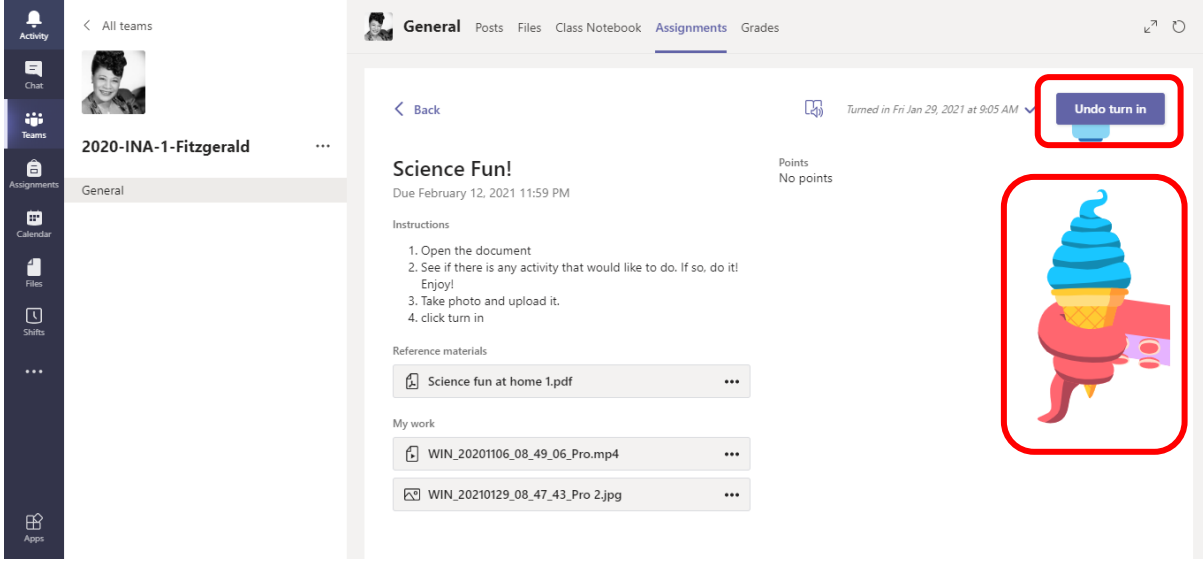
Activity
Chat
Teams
Assignments
Calendar
Files
Shifts
...
Apps

< All teams

2020-INA-1-Fitzgerald ...

General

General Posts Files Class Notebook Assignments Grades

< Back

Turned in Fri Jan 29, 2021 at 9:05 AM

Undo turn in

Science Fun!
Due February 12, 2021 11:59 PM

Points
No points

Instructions

1. Open the document
2. See if there is any activity that would like to do. If so, do it! Enjoy!
3. Take photo and upload it.
4. click turn in

Reference materials

Science fun at home 1.pdf •••

My work

WIN_20201106_08_49_06_Pro.mp4 •••

WIN_20210129_08_47_43_Pro 2.jpg •••